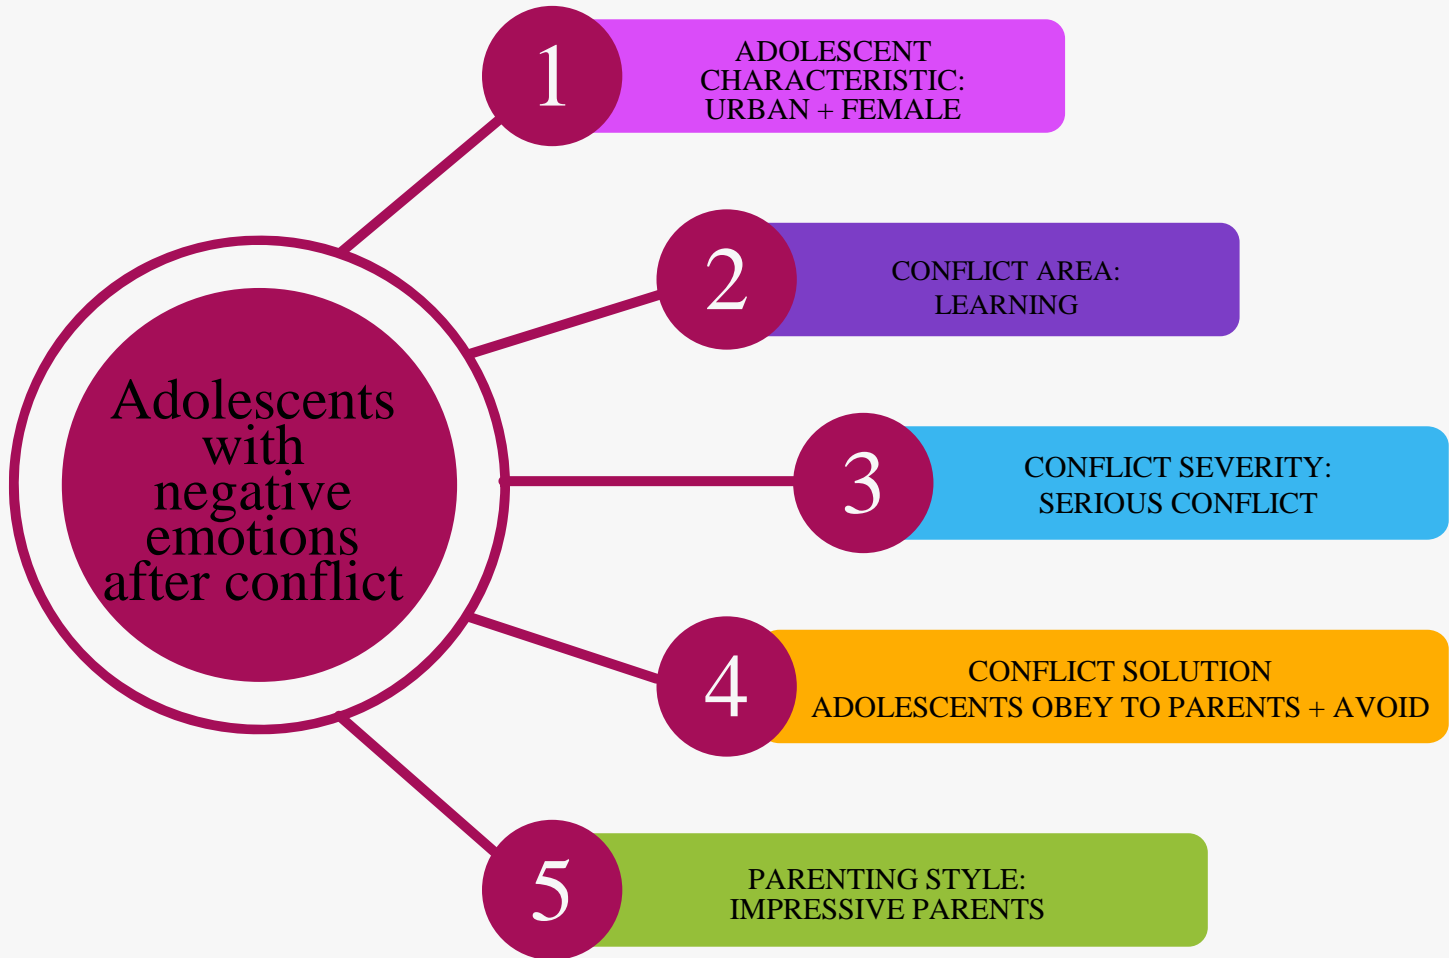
Adolescents with negative emotions after conflict

1

ADOLESCENT CHARACTERISTIC: URBAN + FEMALE

2

CONFLICT AREA: LEARNING

3

CONFLICT SEVERITY: SERIOUS CONFLICT

4

CONFLICT SOLUTION
ADOLESCENTS OBEY TO PARENTS + AVOID

5

PARENTING STYLE: IMPRESSIVE PARENTS